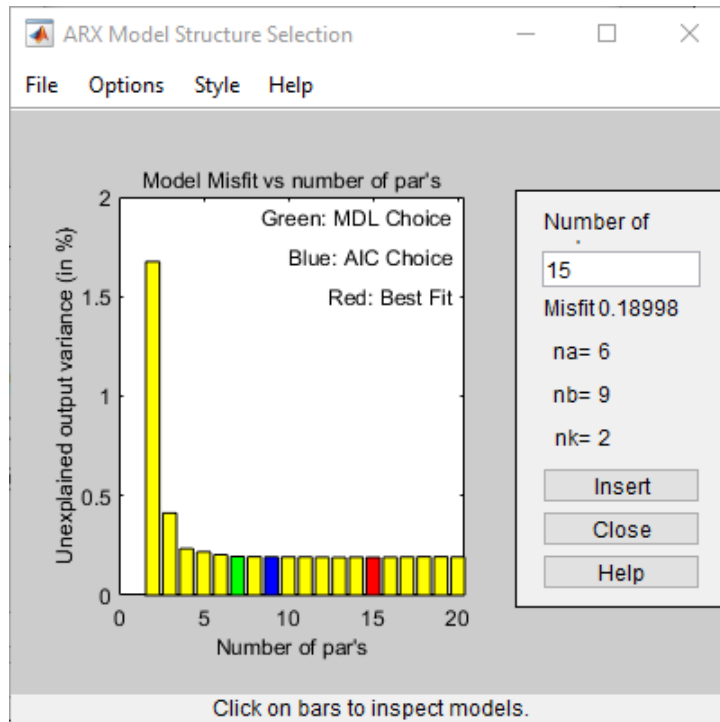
ARX Model Structure Selection

File Options Style Help

Model Misfit vs number of par's

Green: MDL Choice
Blue: AIC Choice
Red: Best Fit

Unexplained output variance (in %)

2
1.5
1
0.5
0

0 5 10 15 20

Number of par's

Number of

15

Misfit 0.18998

na= 6

nb= 9

nk= 2

Insert

Close

Help

Click on bars to inspect models.